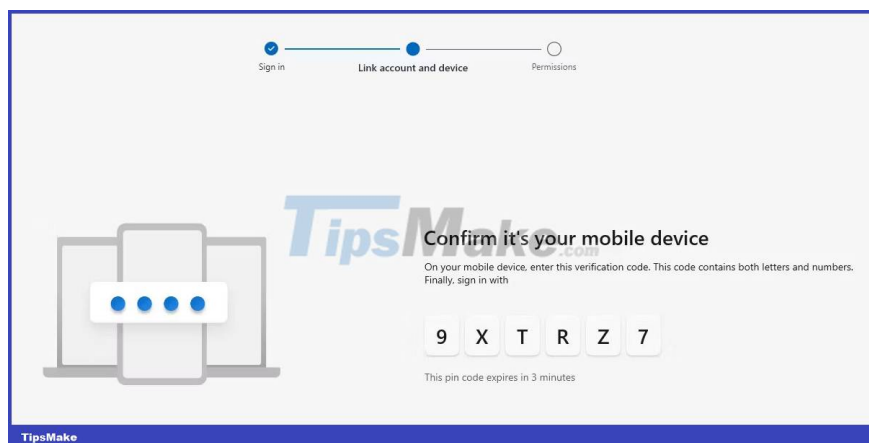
Sign in
Link account and device
Permissions

TipsMake.com

Confirm it's your mobile device

On your mobile device, enter this verification code. This code contains both letters and numbers. Finally, sign in with

9 X T R Z 7

This pin code expires in 3 minutes

TipsMake